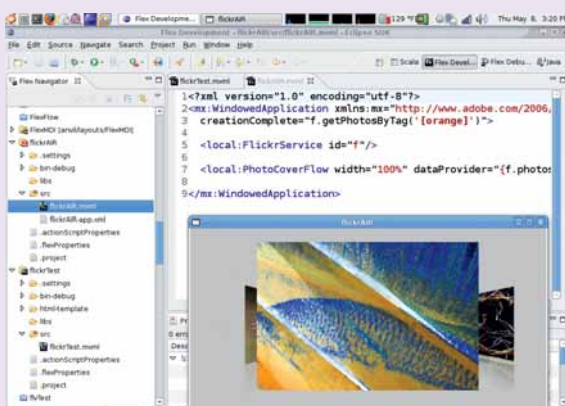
Flex Developme... flickrAIR 129 °F Thu May 8, 3:20 P

Flex Development - flickrAIR/src/flickrAIR.mxml - Eclipse SDK

File Edit Source Navigate Search Project Run Window Help

Scala Flex Devel... Flex Debu... Java

Flex Navigator

flickrTest.mxml flickrAIR.mxml

FlexFlow
FlexMDI [anvil/layouts/FlexMDI]
flickrAIR
.settings
bin-debug
libs
src
flickrAIR.mxml
flickrAIR-app.xml
.actionScriptProperties
.flexProperties
.project
flickrTest
.settings
bin-debug
html-template
libs
src
flickrTest.mxml
.actionScriptProperties
.flexProperties
.project
flvTest

1<?xml version="1.0" encoding="utf-8"?>
2<mx:WindowedApplication xmlns:mx="http://www.adobe.com/2006,
3 creationComplete="f.getPhotosByTag('[orange]')">
4
5 <local:FlickrService id="f"/>
6
7 <local:PhotoCoverFlow width="100%" dataProvider="{f.photos
8
9</mx:WindowedApplication>

flickrAIR